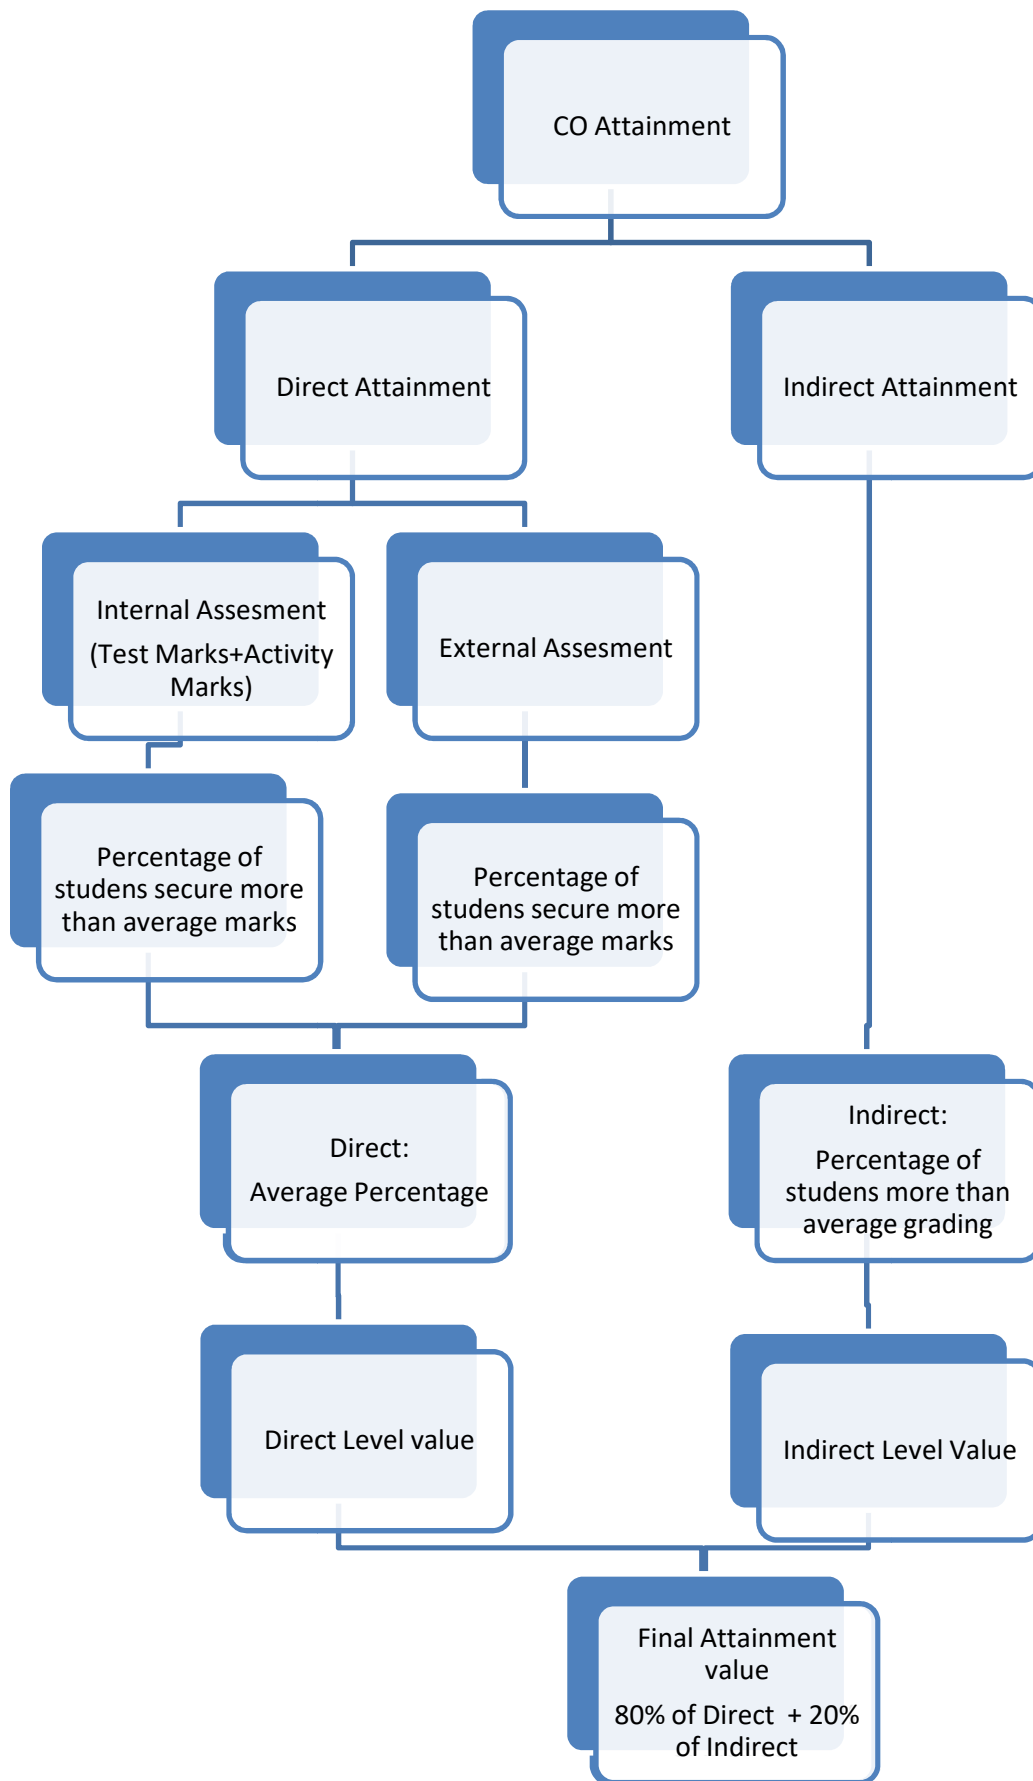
CO Attainment

Direct Attainment

Indirect Attainment

Internal Assesment
(Test Marks+Activity Marks)

External Assesment

Percentage of studens secure more than average marks

Percentage of studens secure more than average marks

Direct:
Average Percentage

Indirect:
Percentage of students more than average grading

Direct Level value

Indirect Level Value

Final Attainment value
80% of Direct + 20% of Indirect